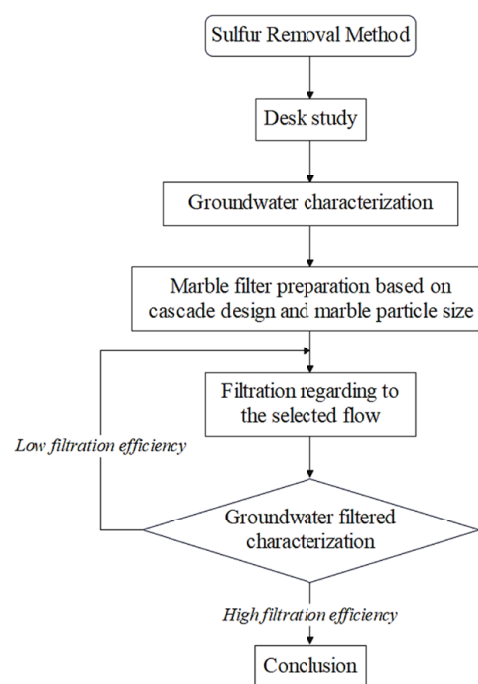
Sulfur Removal Method

Desk study

Groundwater characterization

Marble filter preparation based on cascade design and marble particle size

Filtration regarding to the selected flow

Low filtration efficiency

Groundwater filtered characterization

High filtration efficiency

Conclusion